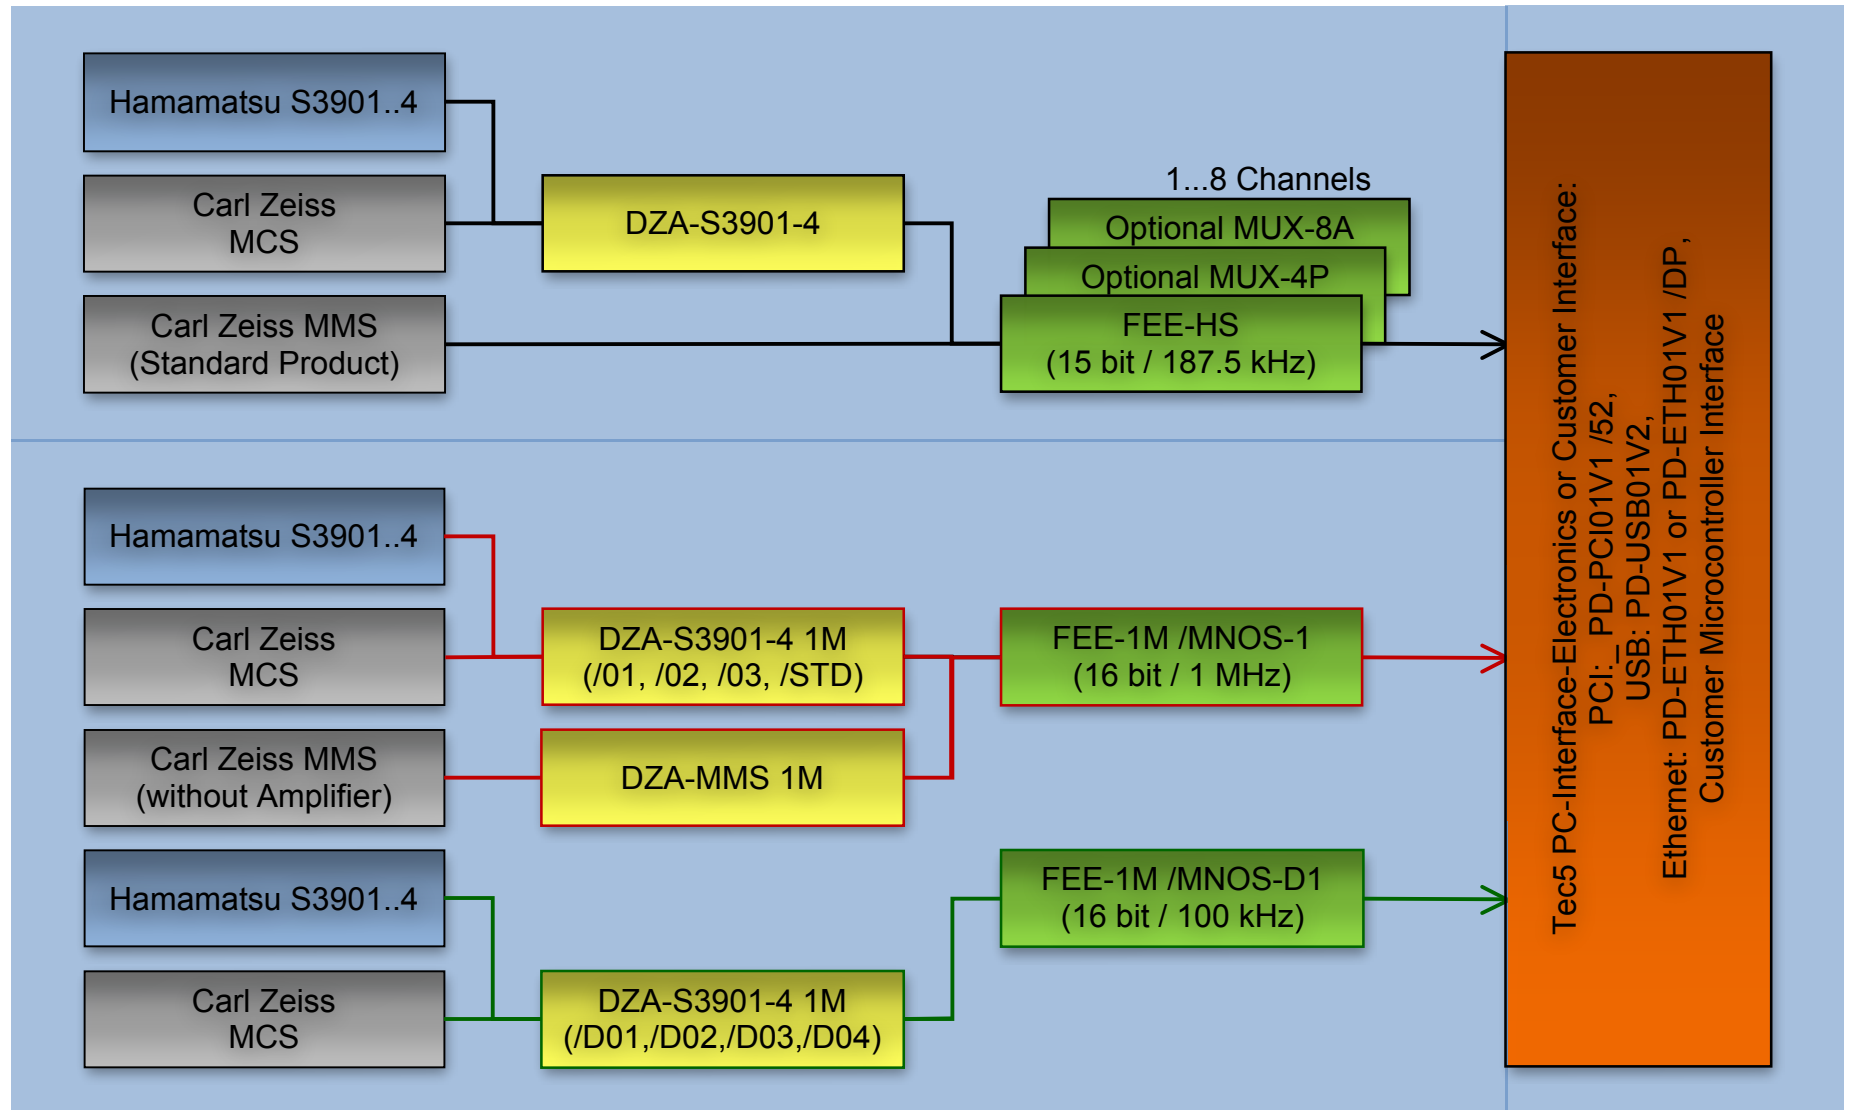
Hamamatsu S3901..4

Carl Zeiss MCS

Carl Zeiss MMS (Standard Product)

DZA-S3901-4

1...8 Channels

Optional MUX-8A

Optional MUX-4P

FEE-HS (15 bit / 187.5 kHz)

Hamamatsu S3901..4

Carl Zeiss MCS

Carl Zeiss MMS (without Amplifier)

DZA-S3901-4 1M (/01, /02, /03, /STD)

DZA-MMS 1M

FEE-1M /MNOS-1 (16 bit / 1 MHz)

Hamamatsu S3901..4

Carl Zeiss MCS

DZA-S3901-4 1M (/D01,/D02,/D03,/D04)

FEE-1M /MNOS-D1 (16 bit / 100 kHz)

Tec5 PC-Interface-Electronics or Customer Interface:
PCI:_ PD-PCI01V1 /52,
USB: PD-USB01V2,
Ethernet: PD-ETH01V1 or PD-ETH01V1 /DP,
Customer Microcontroller Interface